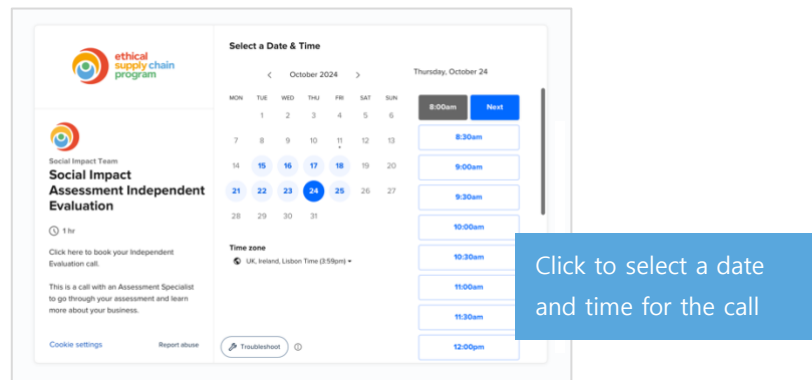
ethical supply chain program

Social Impact Team
Social Impact Assessment Independent Evaluation

1 hr

Click here to book your Independent Evaluation call.

This is a call with an Assessment Specialist to go through your assessment and learn more about your business.

Cookie settings Report abuse

Select a Date & Time

October 2024

| MON | TUE | WED | THU | FRI | SAT | SUN |
|---|---|---|---|---|---|---|
| | 1 | 2 | 3 | 4 | 5 | 6 |
| 7 | 8 | 9 | 10 | 11 | 12 | 13 |
| 14 | 15 | 16 | 17 | 18 | 19 | 20 |
| 21 | 22 | 23 | 24 | 25 | 26 | 27 |
| 28 | 29 | 30 | 31 | | | |

Time zone
UK, Ireland, Lisbon Time (3:59pm)

Troubleshoot

Thursday, October 24

8:00am Next
8:30am
9:00am
9:30am
10:00am
10:30am
11:00am
11:30am
12:00pm

Click to select a date and time for the call